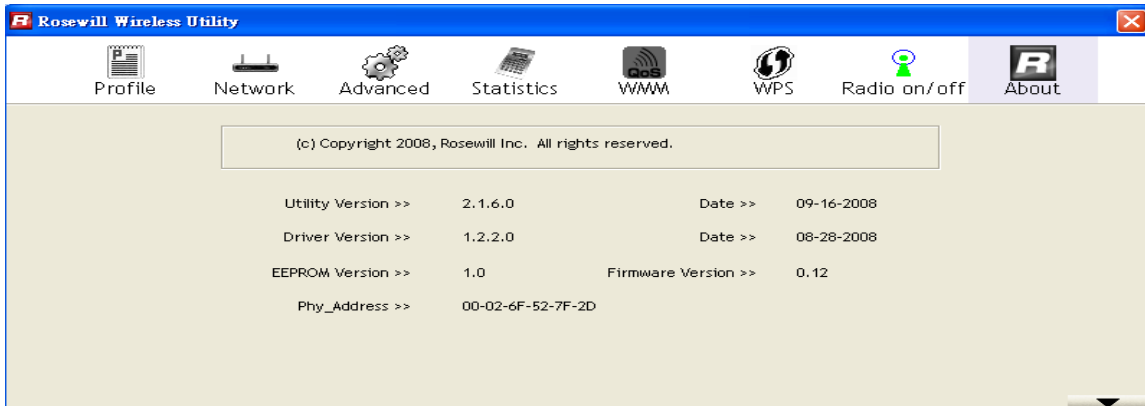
Rosewill Wireless Utility

Profile Network Advanced Statistics QoS WMM WPS Radio on/off About

(c) Copyright 2008, Rosewill Inc. All rights reserved.

Utility Version >> 2.1.6.0 Date >> 09-16-2008

Driver Version >> 1.2.2.0 Date >> 08-28-2008

EEPROM Version >> 1.0 Firmware Version >> 0.12

Phy_Address >> 00-02-6F-52-7F-2D